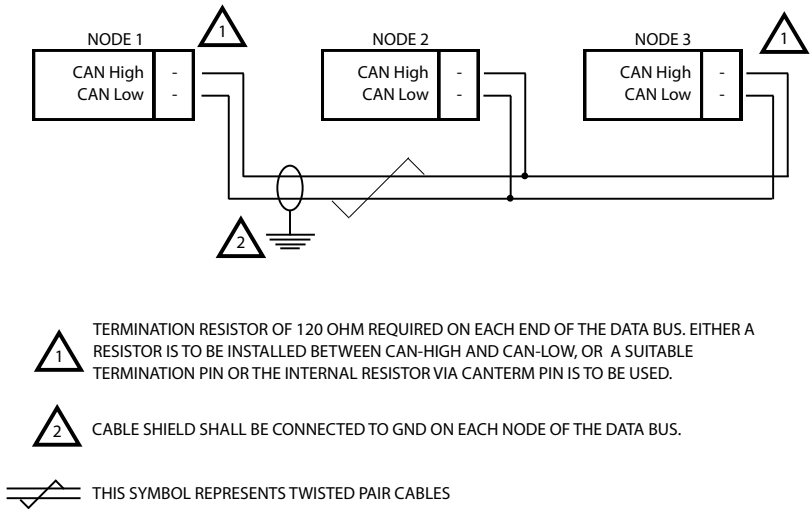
NODE 1
1
CAN High -
CAN Low -

NODE 2
CAN High -
CAN Low -

NODE 3
1
CAN High -
CAN Low -

2

1 TERMINATION RESISTOR OF 120 OHM REQUIRED ON EACH END OF THE DATA BUS. EITHER A RESISTOR IS TO BE INSTALLED BETWEEN CAN-HIGH AND CAN-LOW, OR A SUITABLE TERMINATION PIN OR THE INTERNAL RESISTOR VIA CANTERM PIN IS TO BE USED.

2 CABLE SHIELD SHALL BE CONNECTED TO GND ON EACH NODE OF THE DATA BUS.

THIS SYMBOL REPRESENTS TWISTED PAIR CABLES